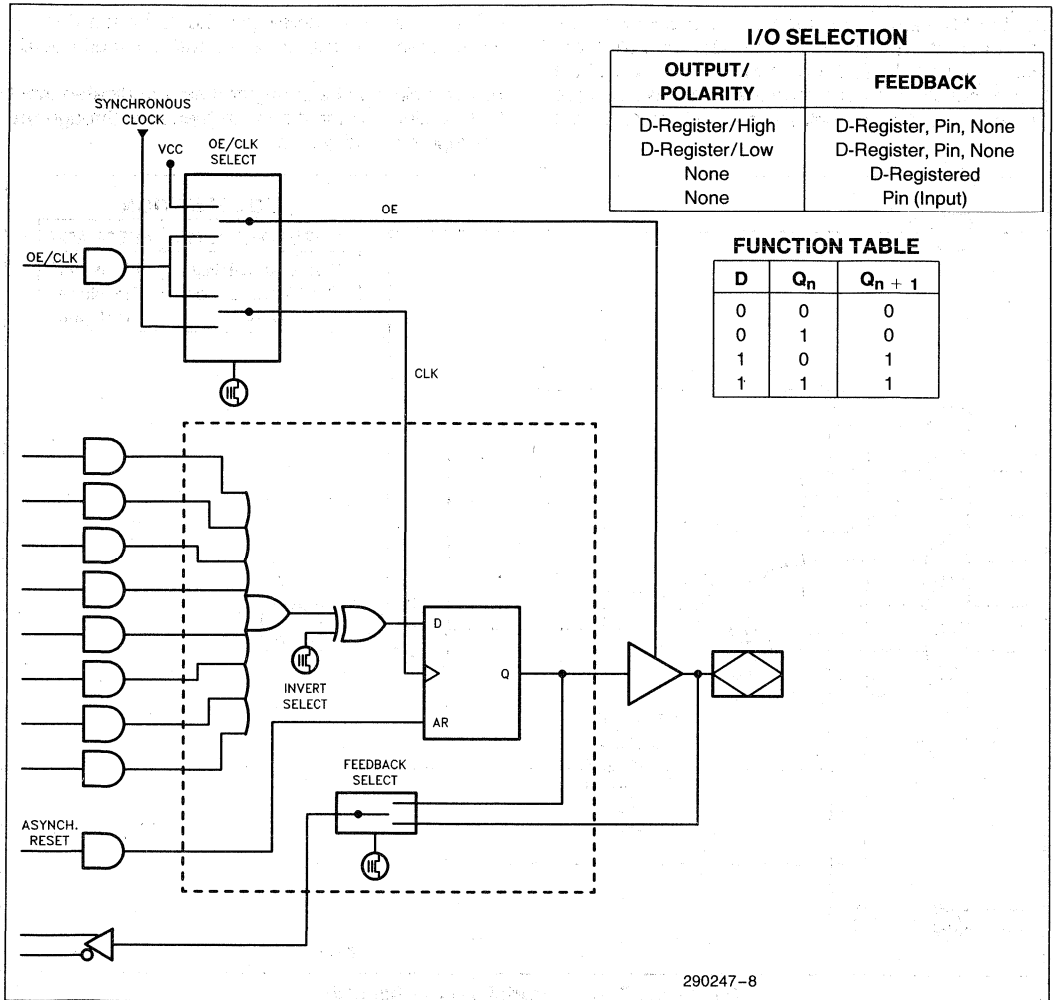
I/O SELECTION

| OUTPUT/ POLARITY | FEEDBACK |
|---|---|
| D-Register/High | D-Register, Pin, None |
| D-Register/Low | D-Register, Pin, None |
| None | D-Registered |
| None | Pin (Input) |

FUNCTION TABLE

| D | $Q_n$ | $Q_{n+1}$ |
|---|---|---|
| 0 | 0 | 0 |
| 0 | 1 | 0 |
| 1 | 0 | 1 |
| 1 | 1 | 1 |

SYNCHRONOUS CLOCK

VCC

OE/CLK SELECT

OE

OE/CLK

CLK

D

Q

AR

INVERT SELECT

FEEDBACK SELECT

ASYNCH. RESET

290247–8